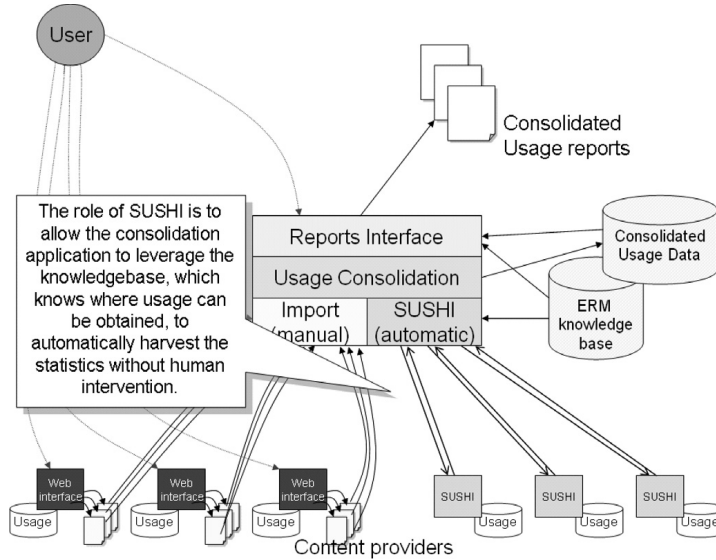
User

Consolidated Usage reports

The role of SUSHI is to allow the consolidation application to leverage the knowledgebase, which knows where usage can be obtained, to automatically harvest the statistics without human intervention.

Reports Interface

Usage Consolidation

Import (manual)

SUSHI (automatic)

Consolidated Usage Data

ERM knowledge base

Web interface

Usage

Web interface

Usage

Web interface

Usage

SUSHI

Usage

SUSHI

Usage

SUSHI

Usage

Content providers